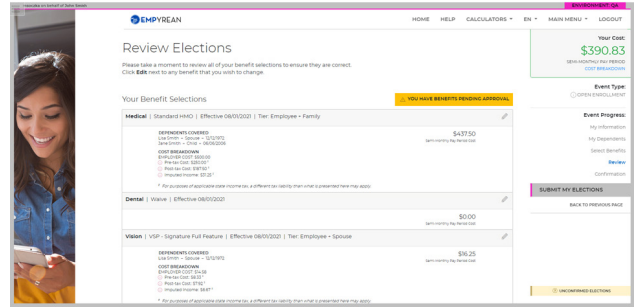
Interacting on behalf of Jane Smith

ENVIRONMENT: QA

EMPYREAN

HOME HELP CALCULATORS ▾ EN ▾ MAIN MENU ▾ LOGOUT

Review Elections

Please take a moment to review all of your benefit selections to ensure they are correct. Click Edit next to any benefit that you wish to change.

Your Cost:
$390.83
SEMI-MONTHLY PAY PERIOD
COST BREAKDOWN

Event Type:
OPEN ENROLLMENT

Event Progress:
My Information
My Dependents
Select Benefits
Review
Confirmation

SUBMIT MY ELECTIONS

BACK TO PREVIOUS PAGE

Your Benefit Selections

YOU HAVE BENEFITS PENDING APPROVAL

Medical | Standard HMO | Effective 08/01/2021 | Tier: Employee + Family

DEPENDENTS COVERED
Lisa Smith – Spouse – 12/12/1972
Jane Smith – Child – 06/08/2006

COST BREAKDOWN
EMPLOYER COST: $500.00
Pre-tax Cost: $250.00
Post-tax Cost: $187.50
Imputed Income: $57.25

* For purposes of applicable state income tax, a different tax liability than what is presented here may apply.

$437.50
Semi-Monthly Pay Period Cost

Dental | Waive | Effective 08/01/2021

$0.00
Semi-Monthly Pay Period Cost

Vision | VSP - Signature Full Feature | Effective 08/01/2021 | Tier: Employee + Spouse

DEPENDENTS COVERED
Lisa Smith – Spouse – 12/12/1972

COST BREAKDOWN
EMPLOYER COST: $14.58
Pre-tax Cost: $8.33
Post-tax Cost: $7.92
Imputed Income: $8.67

* For purposes of applicable state income tax, a different tax liability than what is presented here may apply.

$16.25
Semi-Monthly Pay Period Cost

UNCONFIRMED ELECTIONS